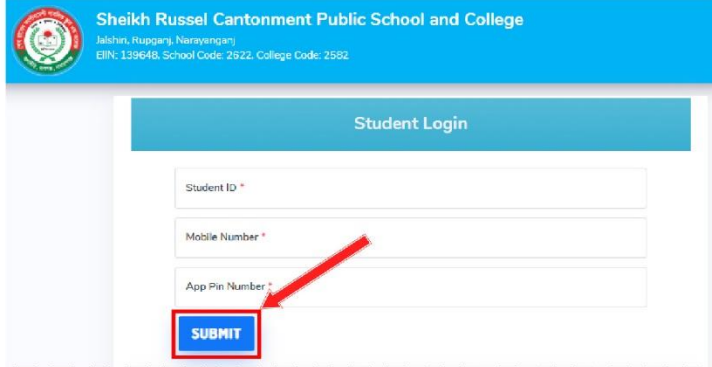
Sheikh Russel Cantonment Public School and College

Jalshiri, Rupganj, Narayanganj
EIIN: 139648, School Code: 2622, College Code: 2582

Student Login

Student ID *

Mobile Number *

App Pin Number *

SUBMIT